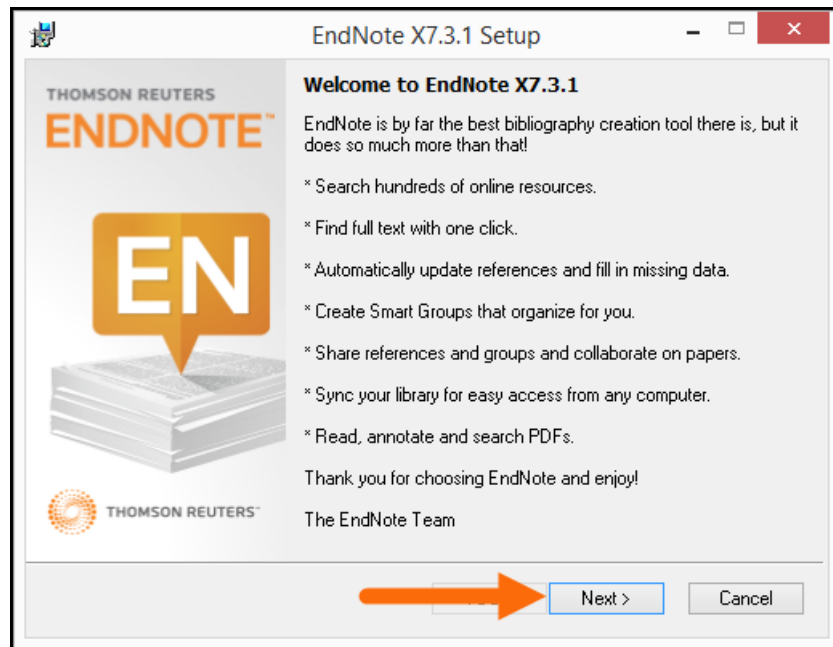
EndNote X7.3.1 Setup

THOMSON REUTERS
ENDNOTE™

EN

THOMSON REUTERS™

Welcome to EndNote X7.3.1

EndNote is by far the best bibliography creation tool there is, but it does so much more than that!

* Search hundreds of online resources.

* Find full text with one click.

* Automatically update references and fill in missing data.

* Create Smart Groups that organize for you.

* Share references and groups and collaborate on papers.

* Sync your library for easy access from any computer.

* Read, annotate and search PDFs.

Thank you for choosing EndNote and enjoy!

The EndNote Team

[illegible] Next > Cancel